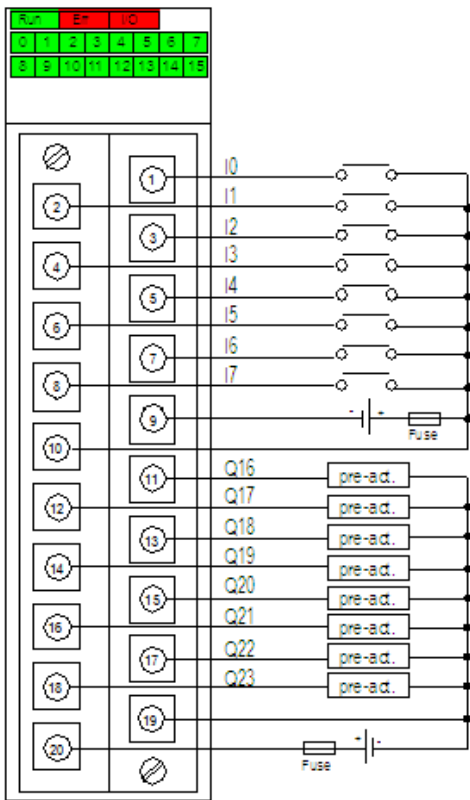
Run Err I/O
0 1 2 3 4 5 6 7
8 9 10 11 12 13 14 15

1 I0
2 I1
3 I2
4 I3
5 I4
6 I5
7 I6
8 I7
9 - + Fuse
10
11 Q16 pre-act.
12 Q17 pre-act.
13 Q18 pre-act.
14 Q19 pre-act.
15 Q20 pre-act.
16 Q21 pre-act.
17 Q22 pre-act.
18 Q23 pre-act.
19
20 Fuse + -